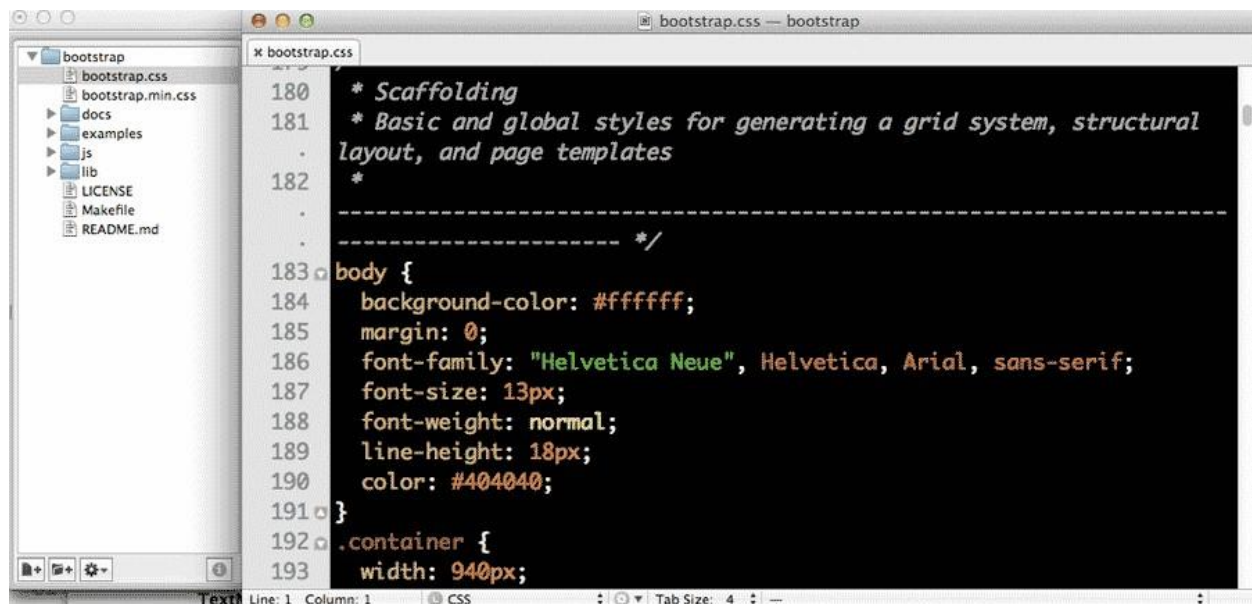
bootstrap.css — bootstrap

bootstrap
bootstrap.css
bootstrap.min.css
docs
examples
js
lib
LICENSE
Makefile
README.md

× bootstrap.css

180  * Scaffolding
181  * Basic and global styles for generating a grid system, structural layout, and page templates
182  *
. ---------------------------------------------------------------------------------- */
183 body {
184   background-color: #ffffff;
185   margin: 0;
186   font-family: "Helvetica Neue", Helvetica, Arial, sans-serif;
187   font-size: 13px;
188   font-weight: normal;
189   line-height: 18px;
190   color: #404040;
191 }
192 .container {
193   width: 940px;

Line: 1 Column: 1 CSS Tab Size: 4 —